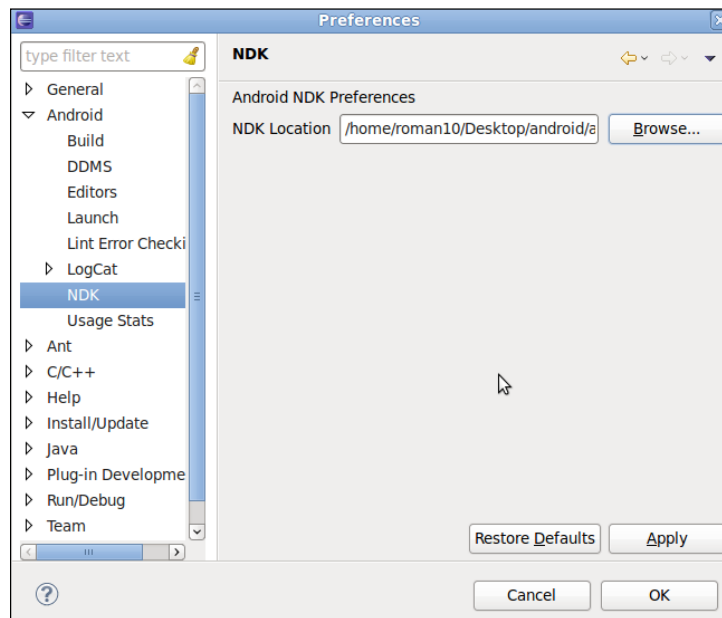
Preferences

type filter text

General
Android
Build
DDMS
Editors
Launch
Lint Error Checki
LogCat
NDK
Usage Stats
Ant
C/C++
Help
Install/Update
Java
Plug-in Developme
Run/Debug
Team

NDK

Android NDK Preferences

NDK Location /home/roman10/Desktop/android/a Browse...

Restore Defaults Apply

Cancel OK